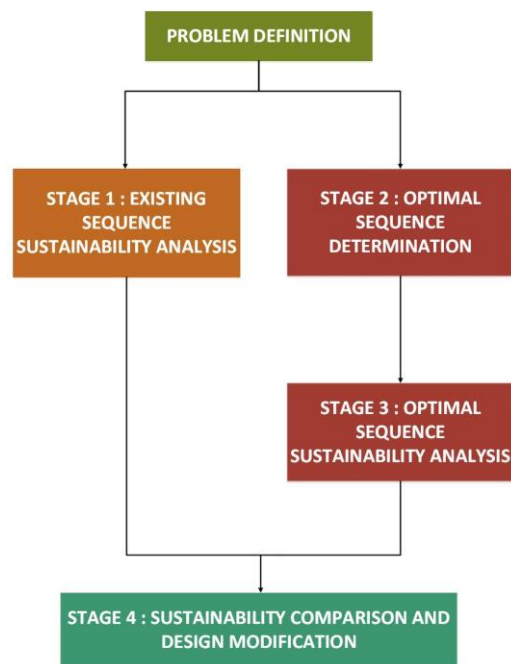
PROBLEM DEFINITION

STAGE 1 : EXISTING SEQUENCE SUSTAINABILITY ANALYSIS

STAGE 2 : OPTIMAL SEQUENCE DETERMINATION

STAGE 3 : OPTIMAL SEQUENCE SUSTAINABILITY ANALYSIS

STAGE 4 : SUSTAINABILITY COMPARISON AND DESIGN MODIFICATION